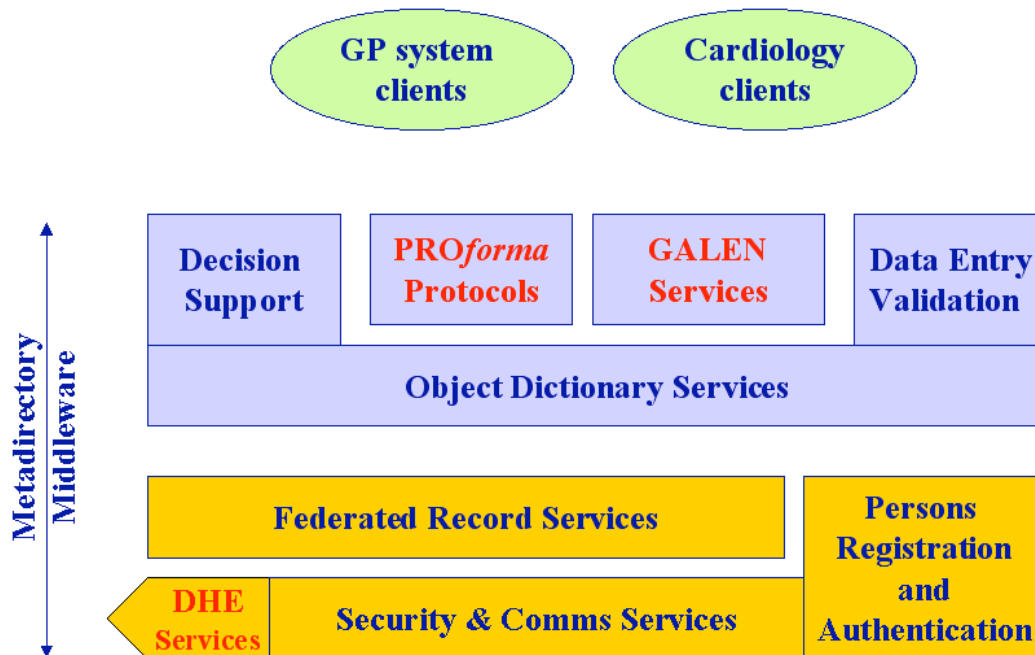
GP system clients

Cardiology clients

Metadirectory Middleware

Decision Support

PRO*forma* Protocols

GALEN Services

Data Entry Validation

Object Dictionary Services

Federated Record Services

Persons Registration and Authentication

DHE Services

Security & Comms Services